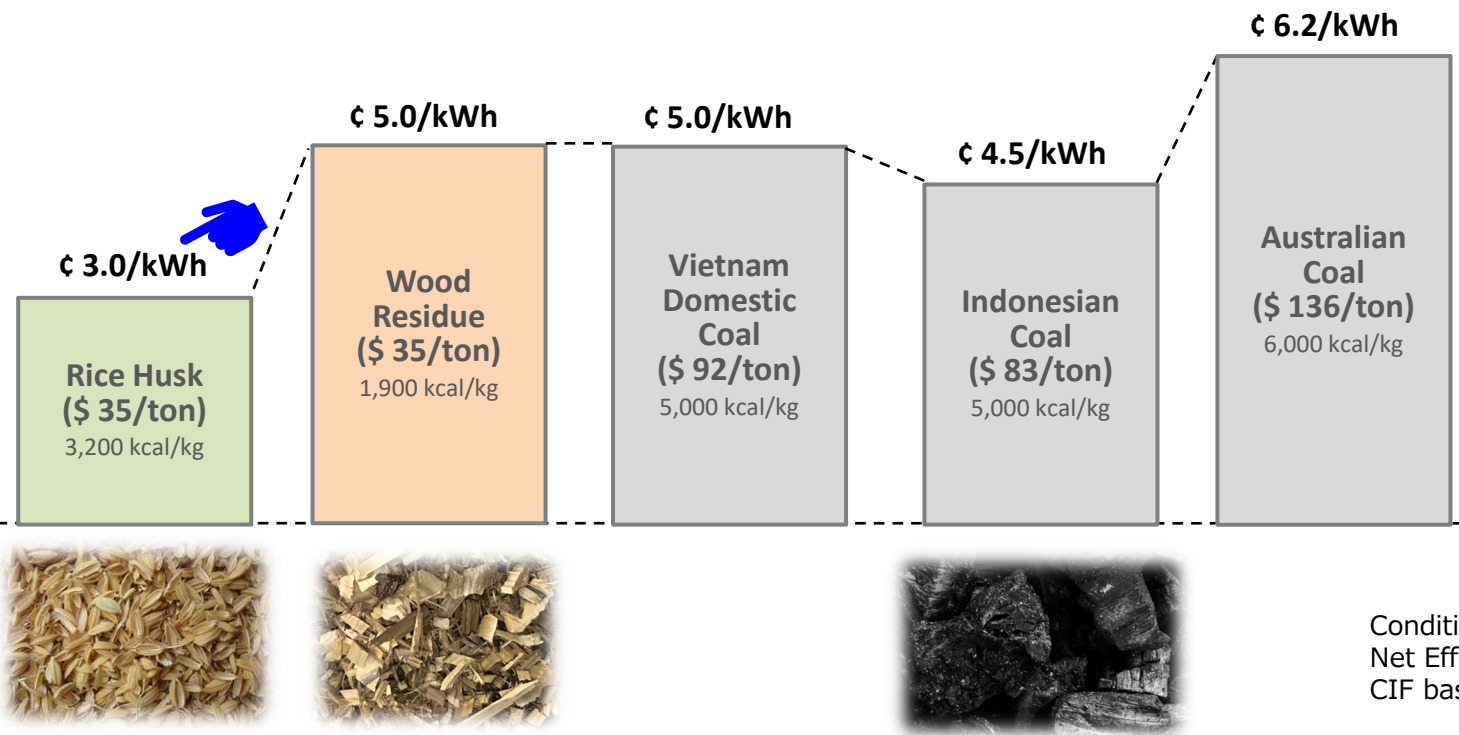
¢ 3.0/kWh

Rice Husk
($ 35/ton)
3,200 kcal/kg

¢ 5.0/kWh

Wood Residue
($ 35/ton)
1,900 kcal/kg

¢ 5.0/kWh

Vietnam Domestic Coal
($ 92/ton)
5,000 kcal/kg

¢ 4.5/kWh

Indonesian Coal
($ 83/ton)
5,000 kcal/kg

¢ 6.2/kWh

Australian Coal
($ 136/ton)
6,000 kcal/kg

Conditi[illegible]
Net Eff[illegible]
CIF bas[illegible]